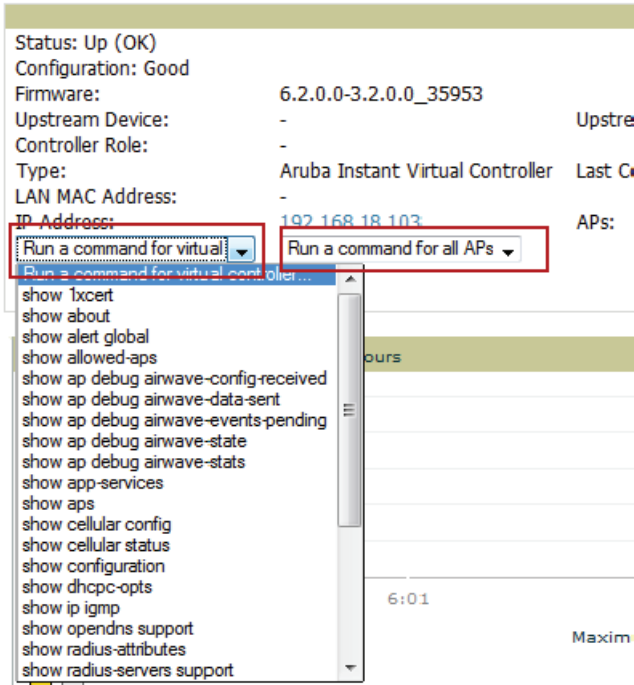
Status: Up (OK)
Configuration: Good

| | | |
|---|---|---|
| Firmware: | 6.2.0.0-3.2.0.0_35953 | |
| Upstream Device: | - | Upstre |
| Controller Role: | - | |
| Type: | Aruba Instant Virtual Controller | Last C |
| LAN MAC Address: | - | |
| IP Address: | 192.168.18.103 | APs: |

Run a command for virtual
Run a command for all APs

Run a command for virtual controller...
show 1xcert
show about
show alert global
show allowed-aps
show ap debug airwave-config-received
show ap debug airwave-data-sent
show ap debug airwave-events-pending
show ap debug airwave-state
show ap debug airwave-stats
show app-services
show aps
show cellular config
show cellular status
show configuration
show dhcpc-opts
show ip igmp
show opendns support
show radius-attributes
show radius-servers support

ours

6:01

Maximu